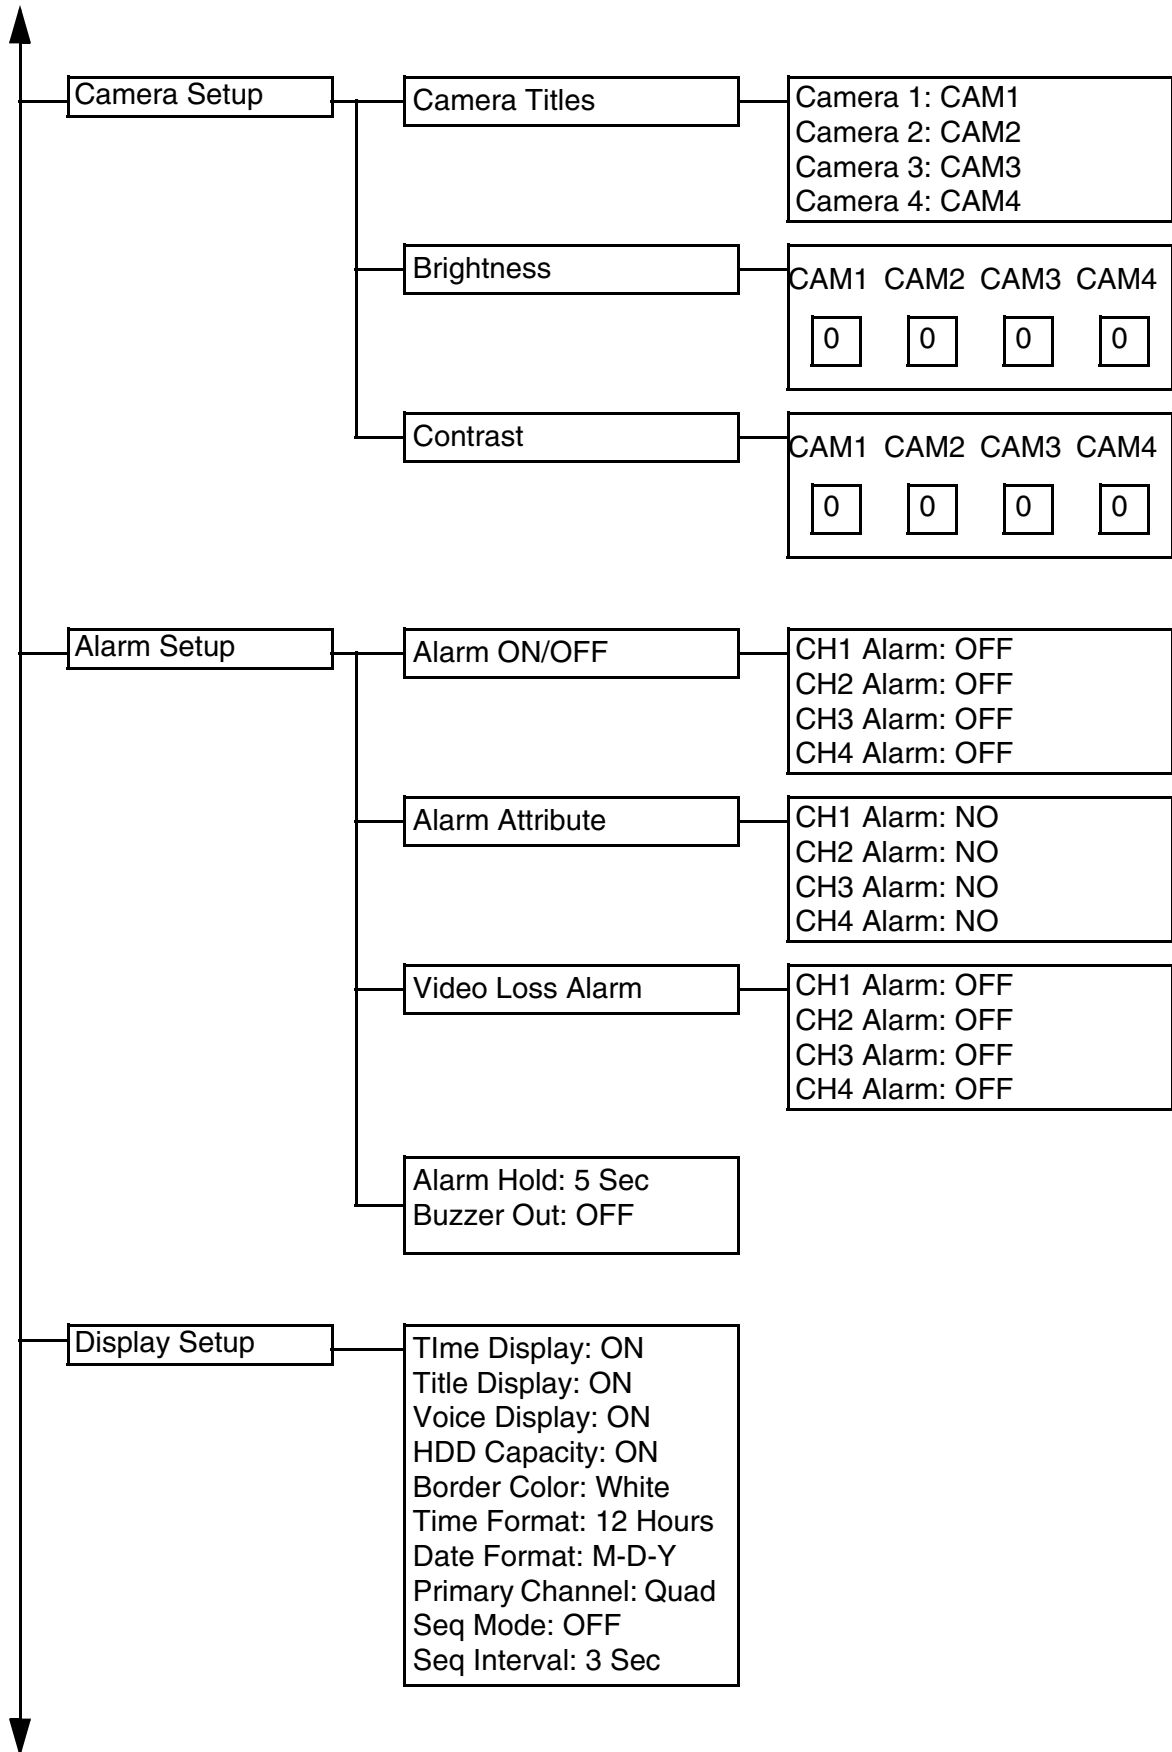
Camera Setup

Camera Titles

Camera 1: CAM1
Camera 2: CAM2
Camera 3: CAM3
Camera 4: CAM4

Brightness

| CAM1 | CAM2 | CAM3 | CAM4 |
|---|---|---|---|
| 0 | 0 | 0 | 0 |

Contrast

| CAM1 | CAM2 | CAM3 | CAM4 |
|---|---|---|---|
| 0 | 0 | 0 | 0 |

Alarm Setup

Alarm ON/OFF

CH1 Alarm: OFF
CH2 Alarm: OFF
CH3 Alarm: OFF
CH4 Alarm: OFF

Alarm Attribute

CH1 Alarm: NO
CH2 Alarm: NO
CH3 Alarm: NO
CH4 Alarm: NO

Video Loss Alarm

CH1 Alarm: OFF
CH2 Alarm: OFF
CH3 Alarm: OFF
CH4 Alarm: OFF

Alarm Hold: 5 Sec
Buzzer Out: OFF

Display Setup

TIme Display: ON
Title Display: ON
Voice Display: ON
HDD Capacity: ON
Border Color: White
Time Format: 12 Hours
Date Format: M-D-Y
Primary Channel: Quad
Seq Mode: OFF
Seq Interval: 3 Sec